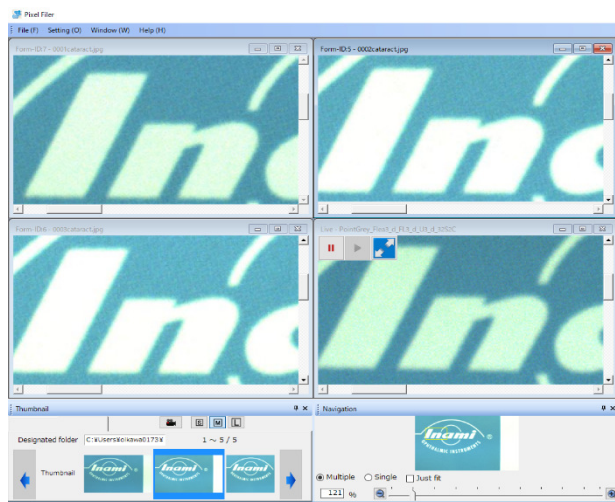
Pixel Filer

File (F) Setting (O) Window (W) Help (H)

Form-ID:7 - 0001cataract.jpg

Form-ID:5 - 0002cataract.jpg

Form-ID:6 - 0003cataract.jpg

Live - PointGrey_FlexI_d_FL3_d_U3_d_32S2C

Thumbnail

Designated folder C:¥Users¥kikawa0173¥ 1 ~ 5 / 5

Thumbnail

Navigation

Multiple Single Just fit

121 %